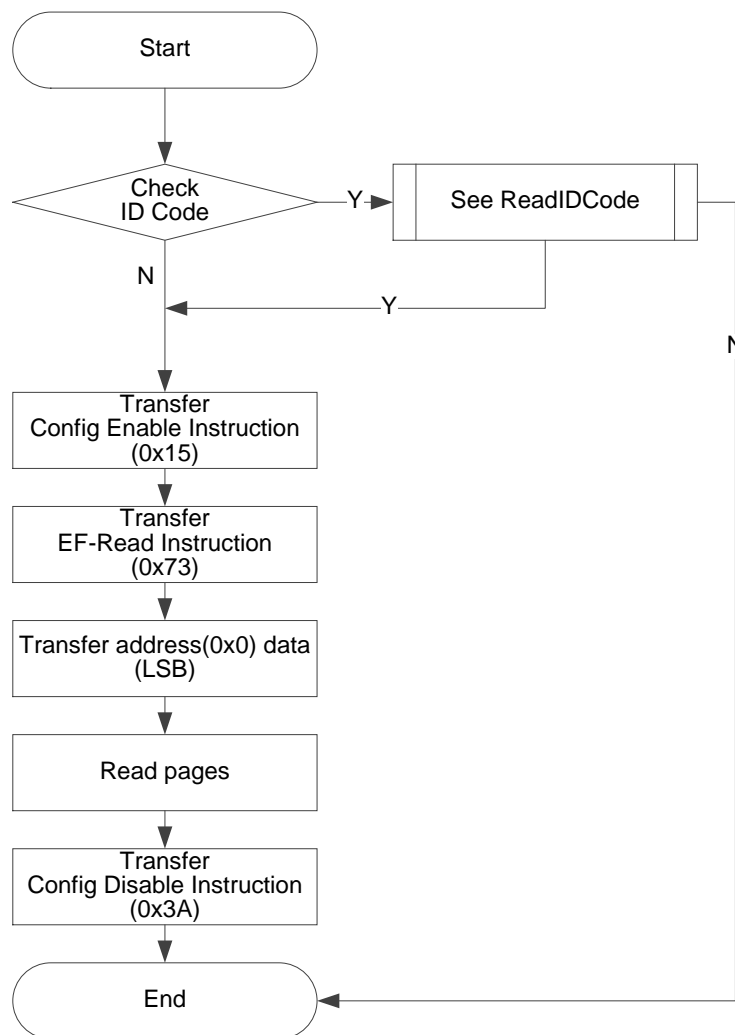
Start

Check ID Code

Y

See ReadIDCode

N

Y

N

Transfer Config Enable Instruction (0x15)

Transfer EF-Read Instruction (0x73)

Transfer address(0x0) data (LSB)

Read pages

Transfer Config Disable Instruction (0x3A)

End